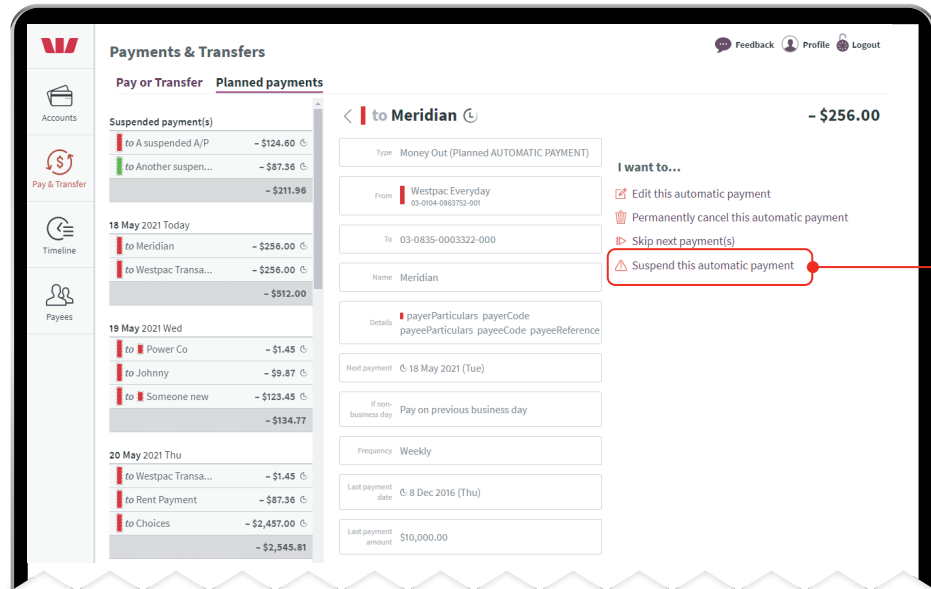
Payments & Transfers

Feedback Profile Logout

Accounts

Pay & Transfer

Timeline

Payees

Pay or Transfer Planned payments

Suspended payment(s)

to A suspended A/P – $124.60
to Another suspen... – $87.36
– $211.96

18 May 2021 Today

to Meridian – $256.00
to Westpac Transa... – $256.00
– $512.00

19 May 2021 Wed

to Power Co – $1.45
to Johnny – $9.87
to Someone new – $123.45
– $134.77

20 May 2021 Thu

to Westpac Transa... – $1.45
to Rent Payment – $87.36
to Choices – $2,457.00
– $2,545.81

to Meridian

– $256.00

Type Money Out (Planned AUTOMATIC PAYMENT)

From Westpac Everyday 03-0104-0863752-001

To 03-0835-0003322-000

Name Meridian

Details payerParticulars payerCode payeeParticulars payeeCode payeeReference

Next payment 18 May 2021 (Tue)

If non-business day Pay on previous business day

Frequency Weekly

Last payment date 8 Dec 2016 (Thu)

Last payment amount $10,000.00

I want to...

Edit this automatic payment
Permanently cancel this automatic payment
Skip next payment(s)
Suspend this automatic payment